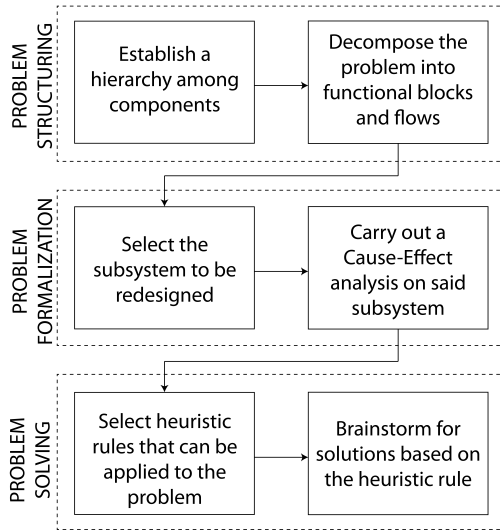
PROBLEM STRUCTURING

Establish a hierarchy among components

Decompose the problem into functional blocks and flows

PROBLEM FORMALIZATION

Select the subsystem to be redesigned

Carry out a Cause-Effect analysis on said subsystem

PROBLEM SOLVING

Select heuristic rules that can be applied to the problem

Brainstorm for solutions based on the heuristic rule